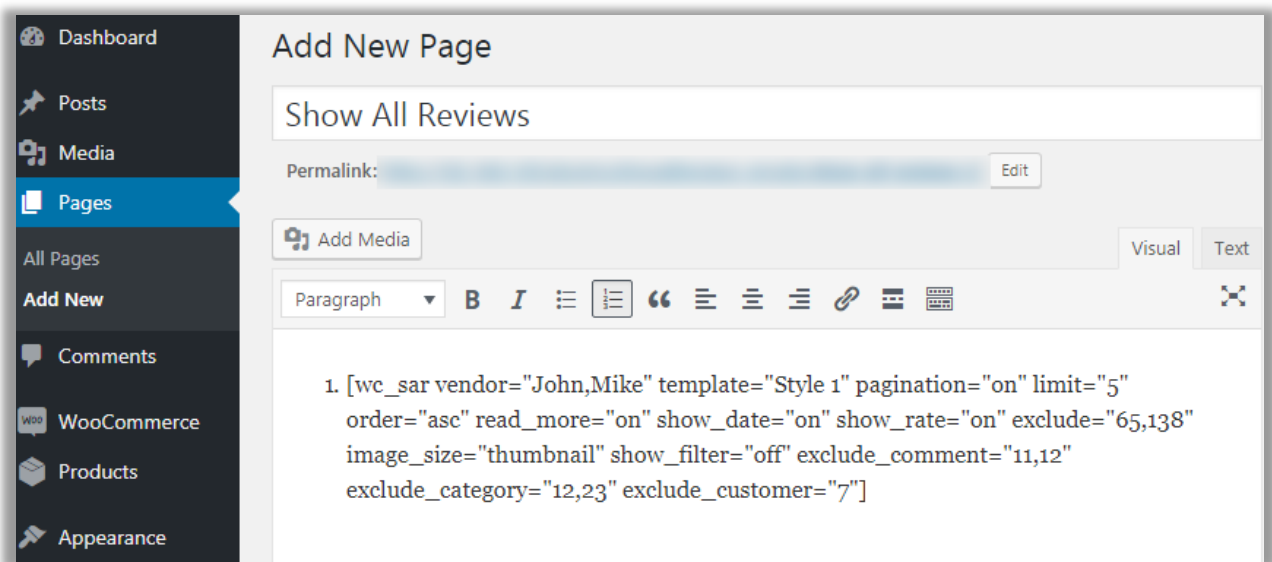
Dashboard
Posts
Media
Pages
All Pages
Add New
Comments
WooCommerce
Products
Appearance

Add New Page

Show All Reviews

Permalink: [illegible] Edit

Add Media

Visual Text

Paragraph

1. [wc_sar vendor="John,Mike" template="Style 1" pagination="on" limit="5" order="asc" read_more="on" show_date="on" show_rate="on" exclude="65,138" image_size="thumbnail" show_filter="off" exclude_comment="11,12" exclude_category="12,23" exclude_customer="7"]